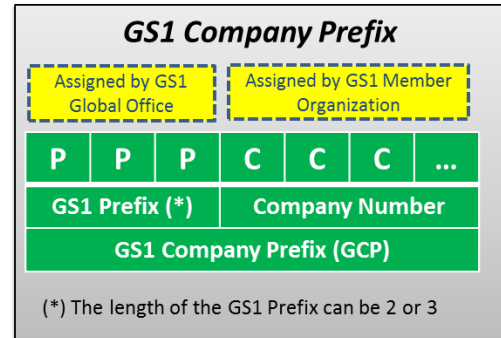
GS1 Company Prefix

Assigned by GS1 Global Office

Assigned by GS1 Member Organization

| P | P | P | C | C | C | ... |
|---|---|---|---|---|---|---|
| GS1 Prefix (*) | | | Company Number | | | |
| GS1 Company Prefix (GCP) | | | | | | |

(*) The length of the GS1 Prefix can be 2 or 3